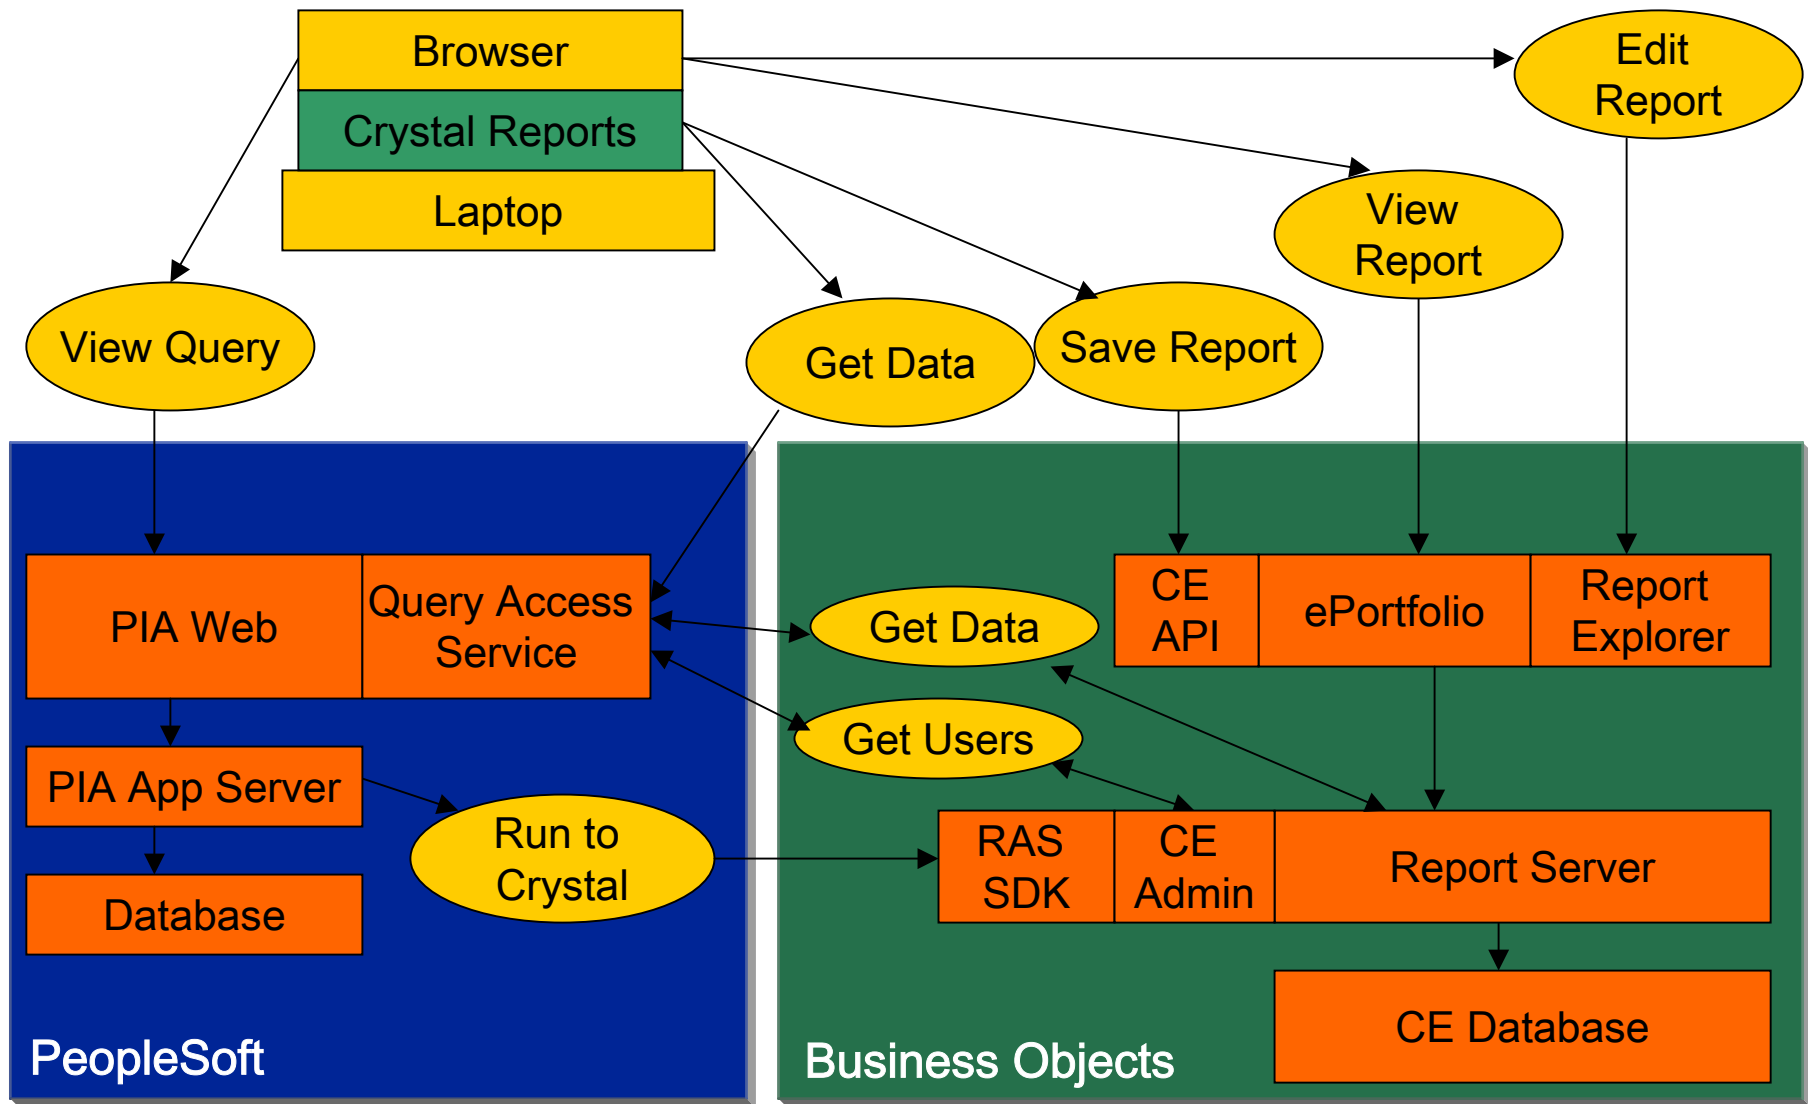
Browser

Crystal Reports

Laptop

Edit Report

View Report

View Query

Get Data

Save Report

PIA Web

Query Access Service

Get Data

CE API

ePortfolio

Report Explorer

Get Users

PIA App Server

Run to Crystal

RAS SDK

CE Admin

Report Server

Database

CE Database

PeopleSoft

Business Objects